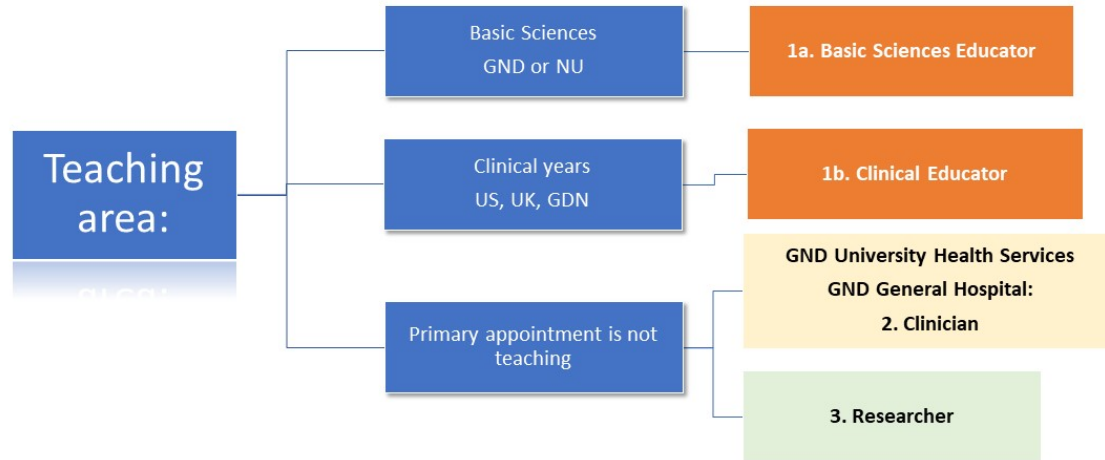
Teaching area:

Basic Sciences
GND or NU

1a. Basic Sciences Educator

Clinical years
US, UK, GDN

1b. Clinical Educator

Primary appointment is not teaching

GND University Health Services
GND General Hospital:
2. Clinician

3. Researcher